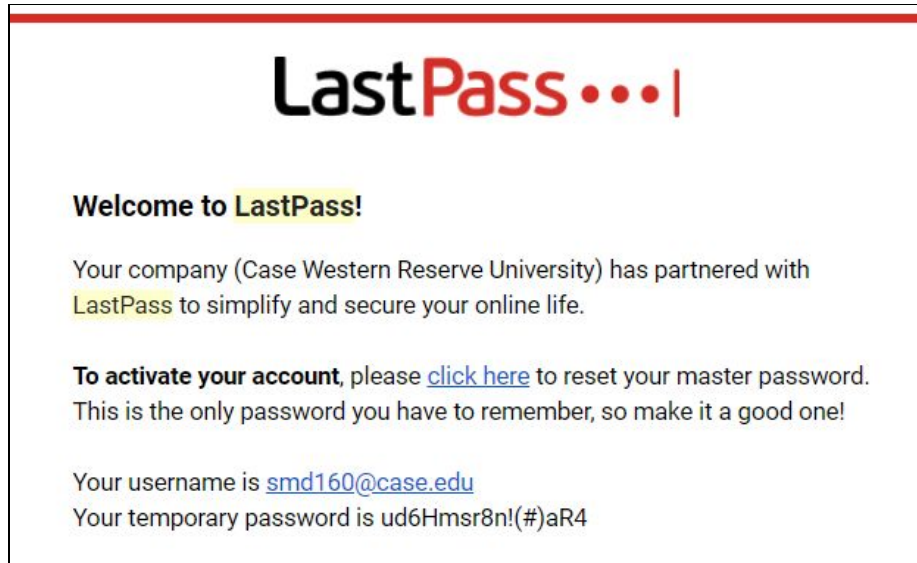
LastPass•••|

**Welcome to LastPass!**

Your company (Case Western Reserve University) has partnered with LastPass to simplify and secure your online life.

**To activate your account**, please click here to reset your master password. This is the only password you have to remember, so make it a good one!

Your username is smd160@case.edu
Your temporary password is ud6Hmsr8n!(#)aR4